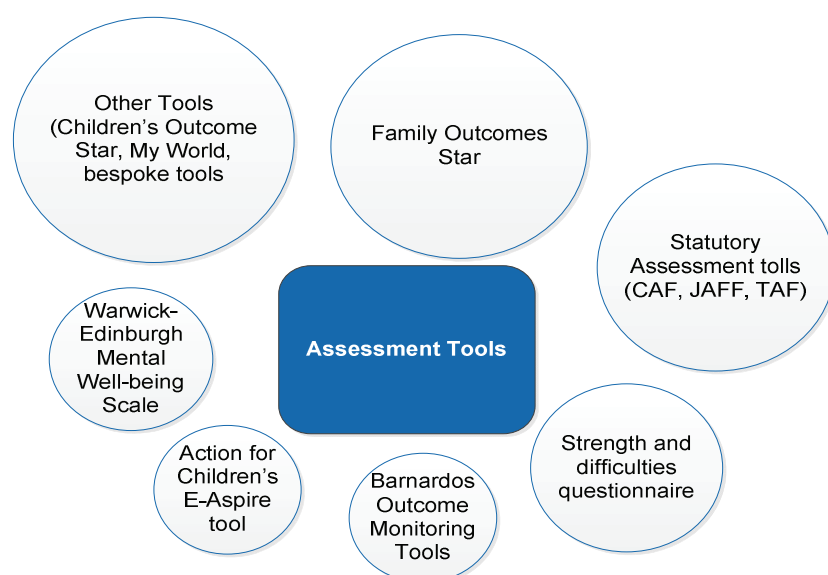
Other Tools (Children's Outcome Star, My World, bespoke tools

Family Outcomes Star

Statutory Assessment tolls (CAF, JAFF, TAF)

Warwick-Edinburgh Mental Well-being Scale

Assessment Tools

Strength and difficulties questionnaire

Action for Children's E-Aspire tool

Barnardos Outcome Monitoring Tools